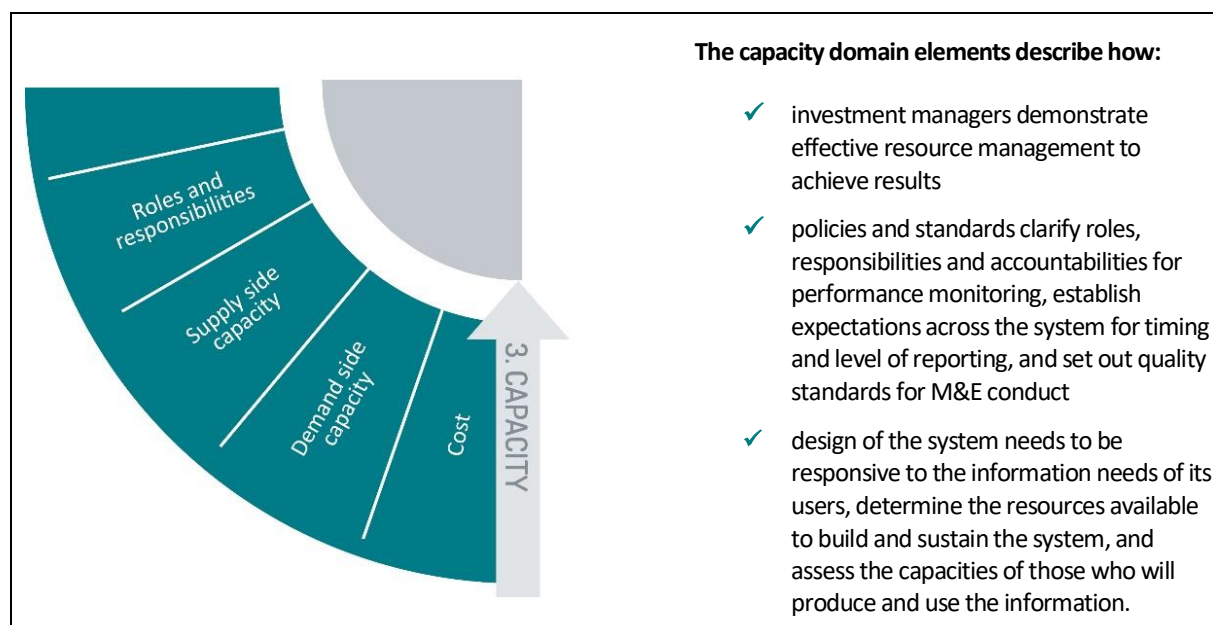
Roles and responsibilities

Supply side capacity

Demand side capacity

Cost

3. CAPACITY

**The capacity domain elements describe how:**

✓ investment managers demonstrate effective resource management to achieve results

✓ policies and standards clarify roles, responsibilities and accountabilities for performance monitoring, establish expectations across the system for timing and level of reporting, and set out quality standards for M&E conduct

✓ design of the system needs to be responsive to the information needs of its users, determine the resources available to build and sustain the system, and assess the capacities of those who will produce and use the information.